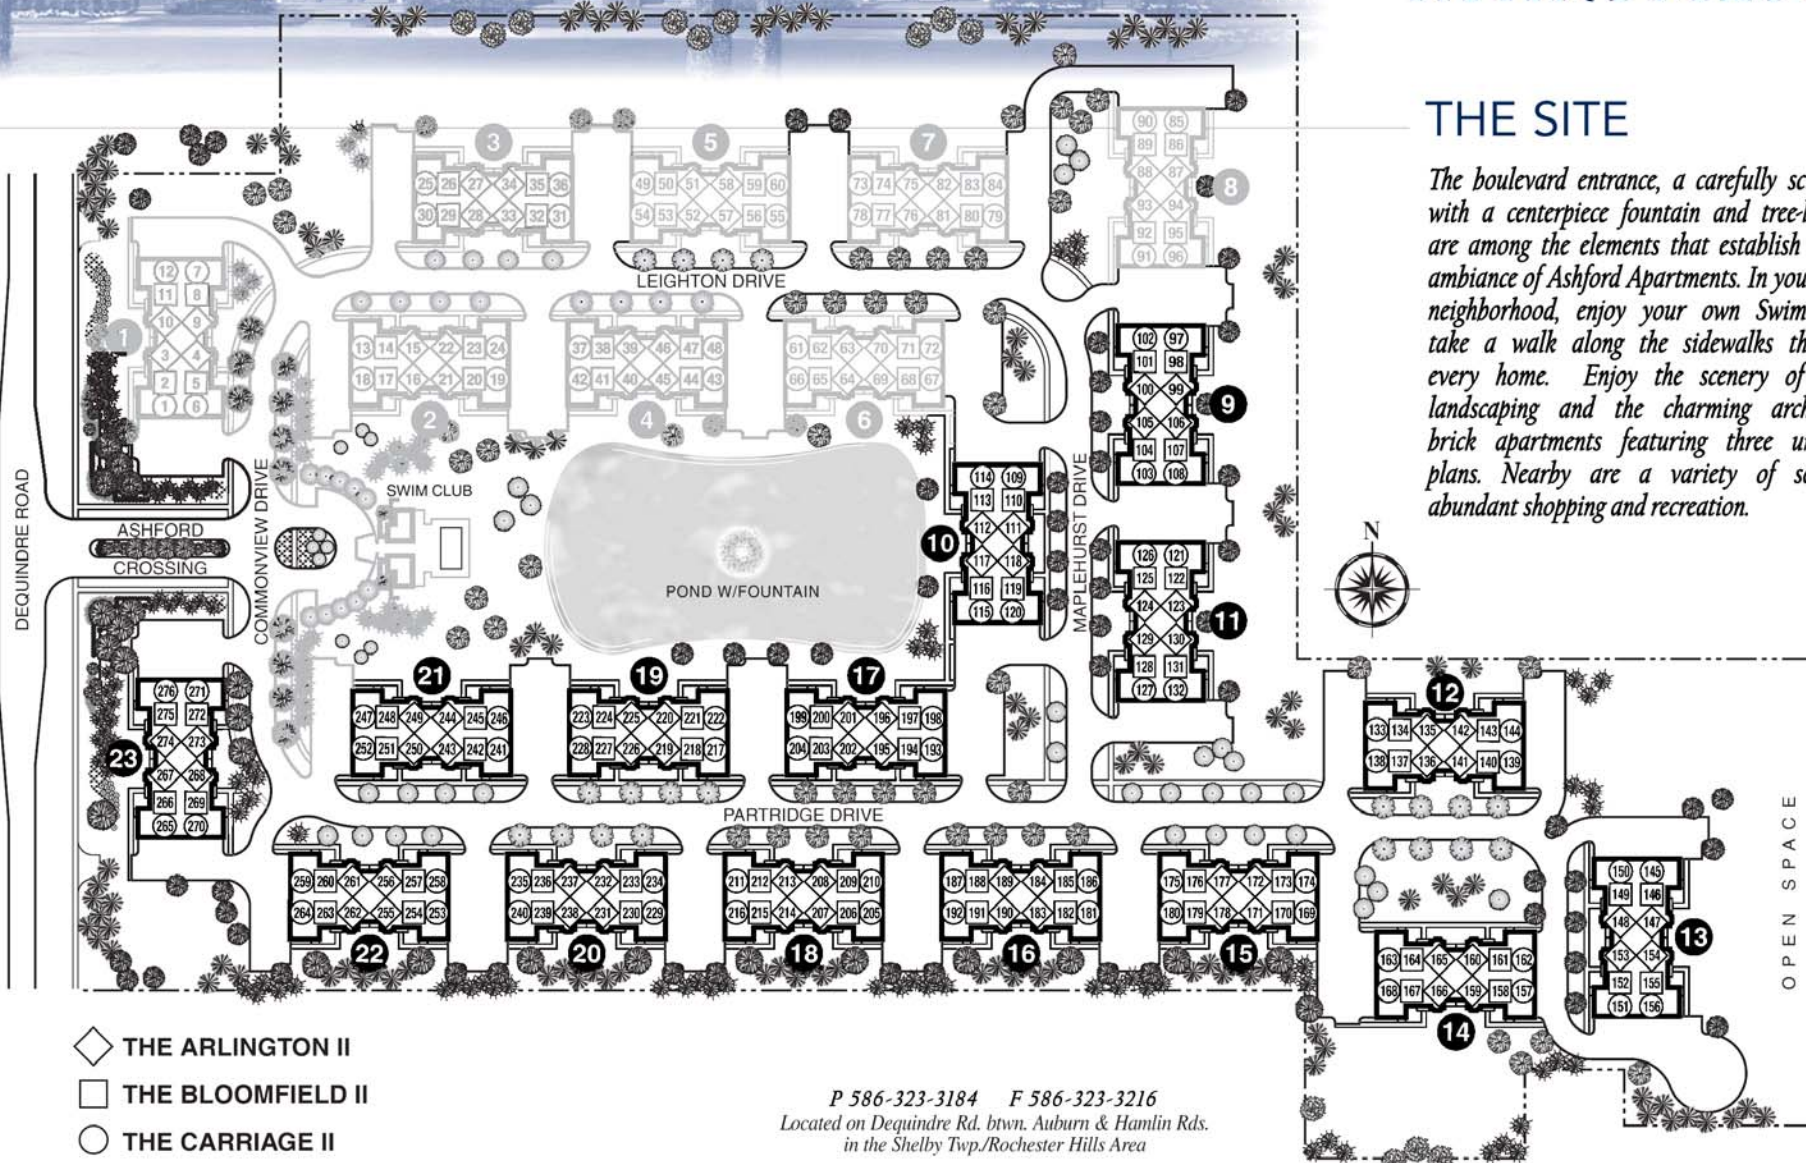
THE SITE

The boulevard entrance, a carefully sc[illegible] with a centerpiece fountain and tree-l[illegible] are among the elements that establish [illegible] ambiance of Ashford Apartments. In you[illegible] neighborhood, enjoy your own Swim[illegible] take a walk along the sidewalks th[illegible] every home. Enjoy the scenery of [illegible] landscaping and the charming arch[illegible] brick apartments featuring three u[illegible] plans. Nearby are a variety of s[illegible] abundant shopping and recreation.

N

LEIGHTON DRIVE

SWIM CLUB

POND W/FOUNTAIN

MAPLEHURST DRIVE

COMMONVIEW DRIVE

DEQUINDRE ROAD

ASHFORD

CROSSING

PARTRIDGE DRIVE

OPEN SPACE

1 2 3 4 5 6 7 8 9 10 11 12 13 14 15 16 17 18 19 20 21 22 23

THE ARLINGTON II

THE BLOOMFIELD II

THE CARRIAGE II

P 586-323-3184 F 586-323-3216
Located on Dequindre Rd. btwn. Auburn & Hamlin Rds.
in the Shelby Twp./Rochester Hills Area